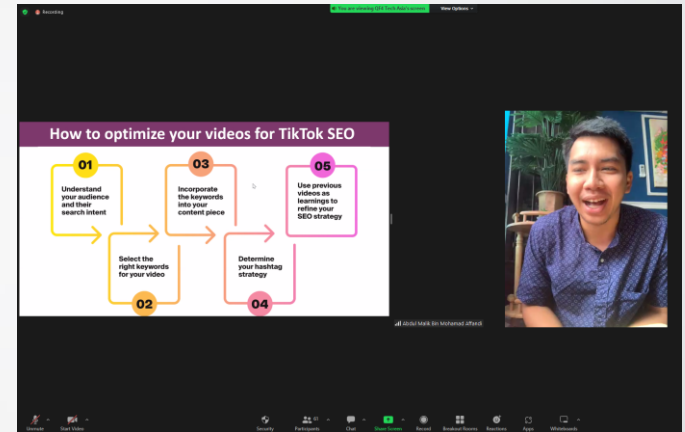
Recording

You are viewing Q84 Tech Asia's screen

View Options

How to optimize your videos for TikTok SEO

01
Understand your audience and their search intent

02
Select the right keywords for your video

03
Incorporate the keywords into your content piece

04
Determine your hashtag strategy

05
Use previous videos as learnings to refine your SEO strategy

Abdul Malik bin Mohamad Affandi

Unmute
Start Video
Security
Participants 45
Chat
Share Screen
Record
Breakout Rooms
Reactions
Apps
Whiteboards